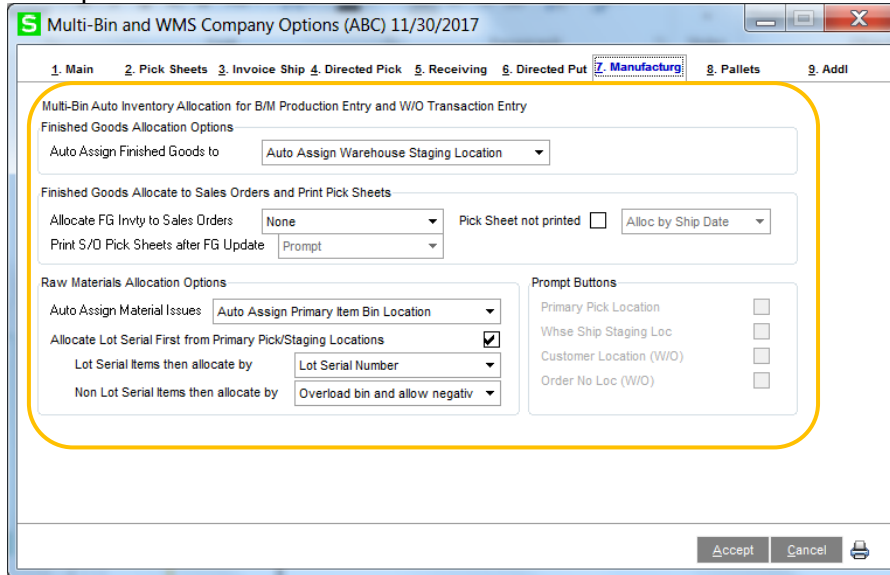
S Multi-Bin and WMS Company Options (ABC) 11/30/2017

1. Main
2. Pick Sheets
3. Invoice Ship
4. Directed Pick
5. Receiving
6. Directed Put
7. Manufacturg
8. Pallets
9. Addl

Multi-Bin Auto Inventory Allocation for B/M Production Entry and W/O Transaction Entry

Finished Goods Allocation Options
Auto Assign Finished Goods to
Auto Assign Warehouse Staging Location

Finished Goods Allocate to Sales Orders and Print Pick Sheets
Allocate FG Invty to Sales Orders
None
Pick Sheet not printed
Alloc by Ship Date
Print S/O Pick Sheets after FG Update
Prompt

Raw Materials Allocation Options
Auto Assign Material Issues
Auto Assign Primary Item Bin Location
Allocate Lot Serial First from Primary Pick/Staging Locations
Lot Serial Items then allocate by
Lot Serial Number
Non Lot Serial Items then allocate by
Overload bin and allow negativ

Prompt Buttons
Primary Pick Location
Whse Ship Staging Loc
Customer Location (W/O)
Order No Loc (W/O)

Accept
Cancel